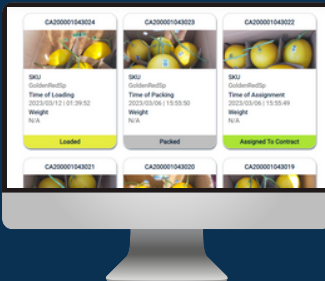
CA200001043024
SKU
GoldenRedSp
Time of Loading
2023/03/12 | 01:39:52
Weight
N/A
Loaded

CA200001043023
SKU
GoldenRedSp
Time of Packing
2023/03/06 | 15:55:50
Weight
N/A
Packed

CA200001043022
SKU
GoldenRedSp
Time of Assignment
2023/03/06 | 15:55:49
Weight
N/A
Assigned To Contract

CA200001043021

CA200001043020

CA200001043019